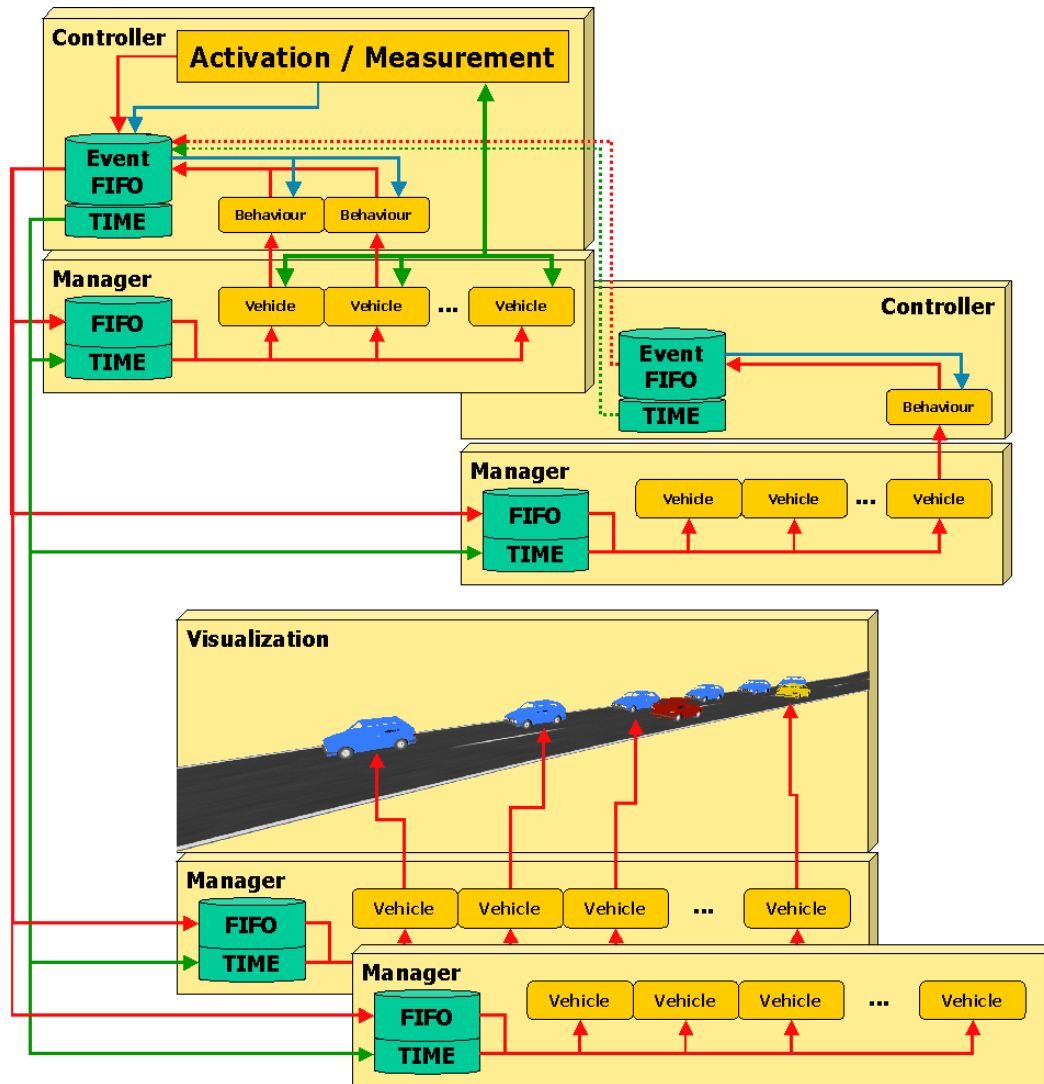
Controller

Activation / Measurement

Event FIFO

TIME

Behaviour

Behaviour

Manager

FIFO

TIME

Vehicle

Vehicle

...

Vehicle

Controller

Event FIFO

TIME

Behaviour

Manager

FIFO

TIME

Vehicle

Vehicle

...

Vehicle

Visualization

Manager

FIFO

TIME

Vehicle

Vehicle

Vehicle

...

Vehicle

Manager

FIFO

TIME

Vehicle

Vehicle

Vehicle

...

Vehicle